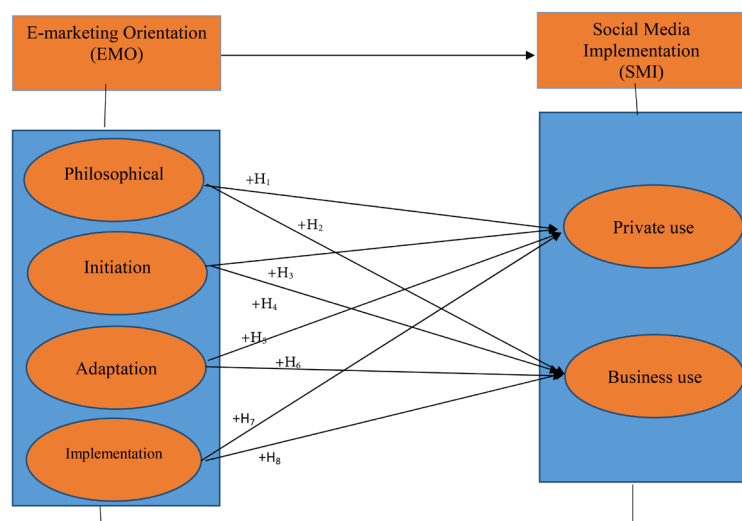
E-marketing Orientation (EMO)

Social Media Implementation (SMI)

Philosophical

Initiation

Adaptation

Implementation

Private use

Business use

$+H_1$

$+H_2$

$+H_3$

$+H_4$

$+H_5$

$+H_6$

$+H_7$

$+H_8$